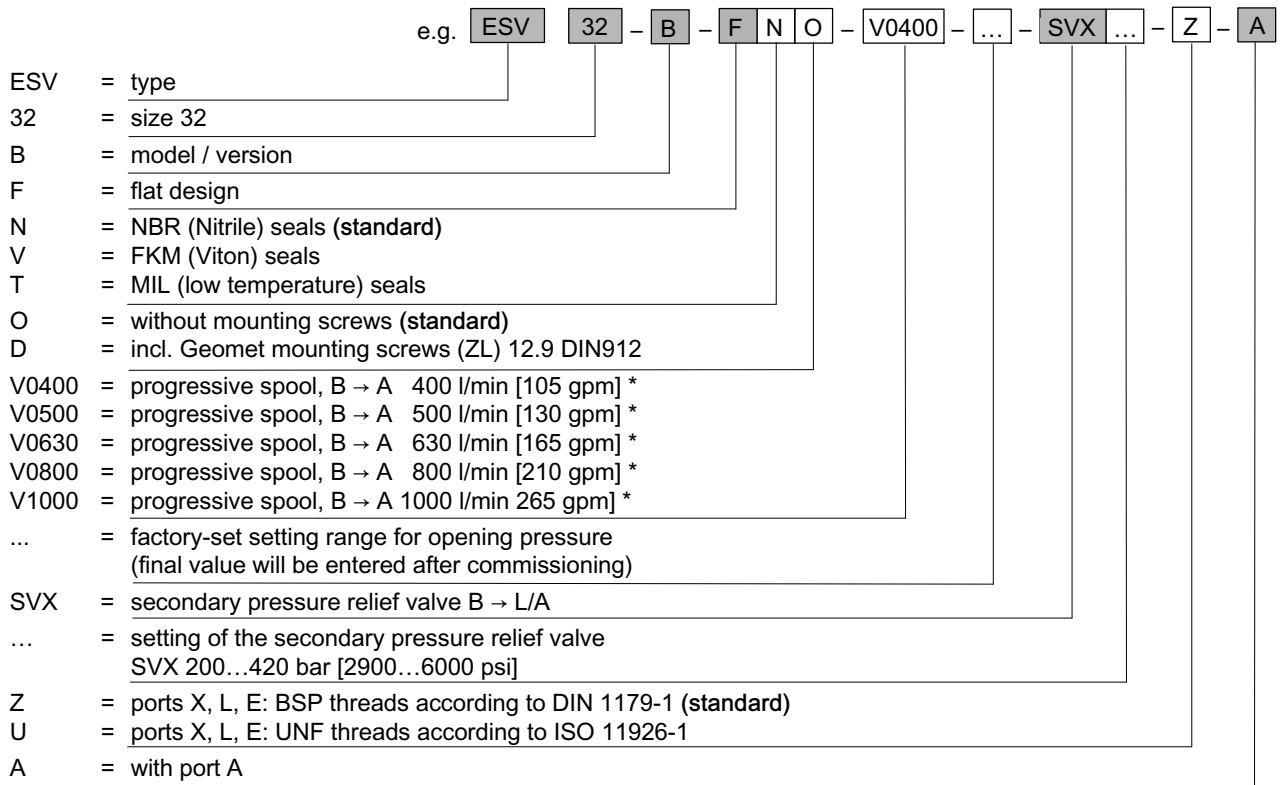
e.g. ESV 32 – B – F N O – V0400 – ... – SVX ... – Z – A

ESV = type
32 = size 32
B = model / version
F = flat design
N = NBR (Nitrile) seals (standard)
V = FKM (Viton) seals
T = MIL (low temperature) seals
O = without mounting screws (standard)
D = incl. Geomet mounting screws (ZL) 12.9 DIN912
V0400 = progressive spool, B → A 400 l/min [105 gpm] *
V0500 = progressive spool, B → A 500 l/min [130 gpm] *
V0630 = progressive spool, B → A 630 l/min [165 gpm] *
V0800 = progressive spool, B → A 800 l/min [210 gpm] *
V1000 = progressive spool, B → A 1000 l/min 265 gpm] *
... = factory-set setting range for opening pressure (final value will be entered after commissioning)
SVX = secondary pressure relief valve B → L/A
… = setting of the secondary pressure relief valve SVX 200…420 bar [2900…6000 psi]
Z = ports X, L, E: BSP threads according to DIN 1179-1 (standard)
U = ports X, L, E: UNF threads according to ISO 11926-1
A = with port A